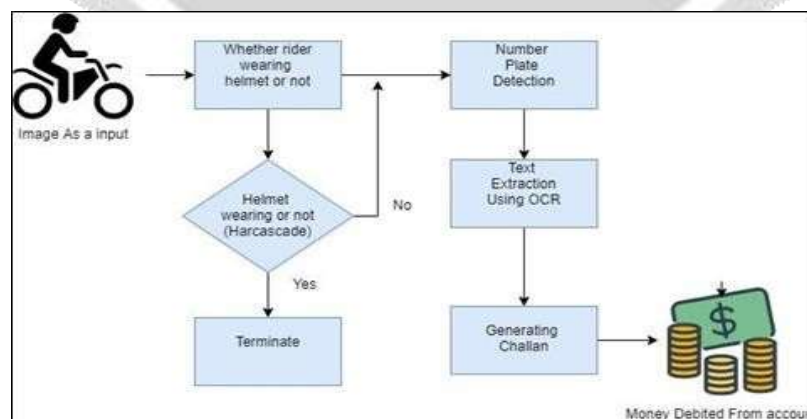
Image As a input

Whether rider wearing helmet or not

Helmet wearing or not (Harcascade)

No

Yes

Terminate

Number Plate Detection

Text Extraction Using OCR

Generating Challan

$

Money Debited From accou